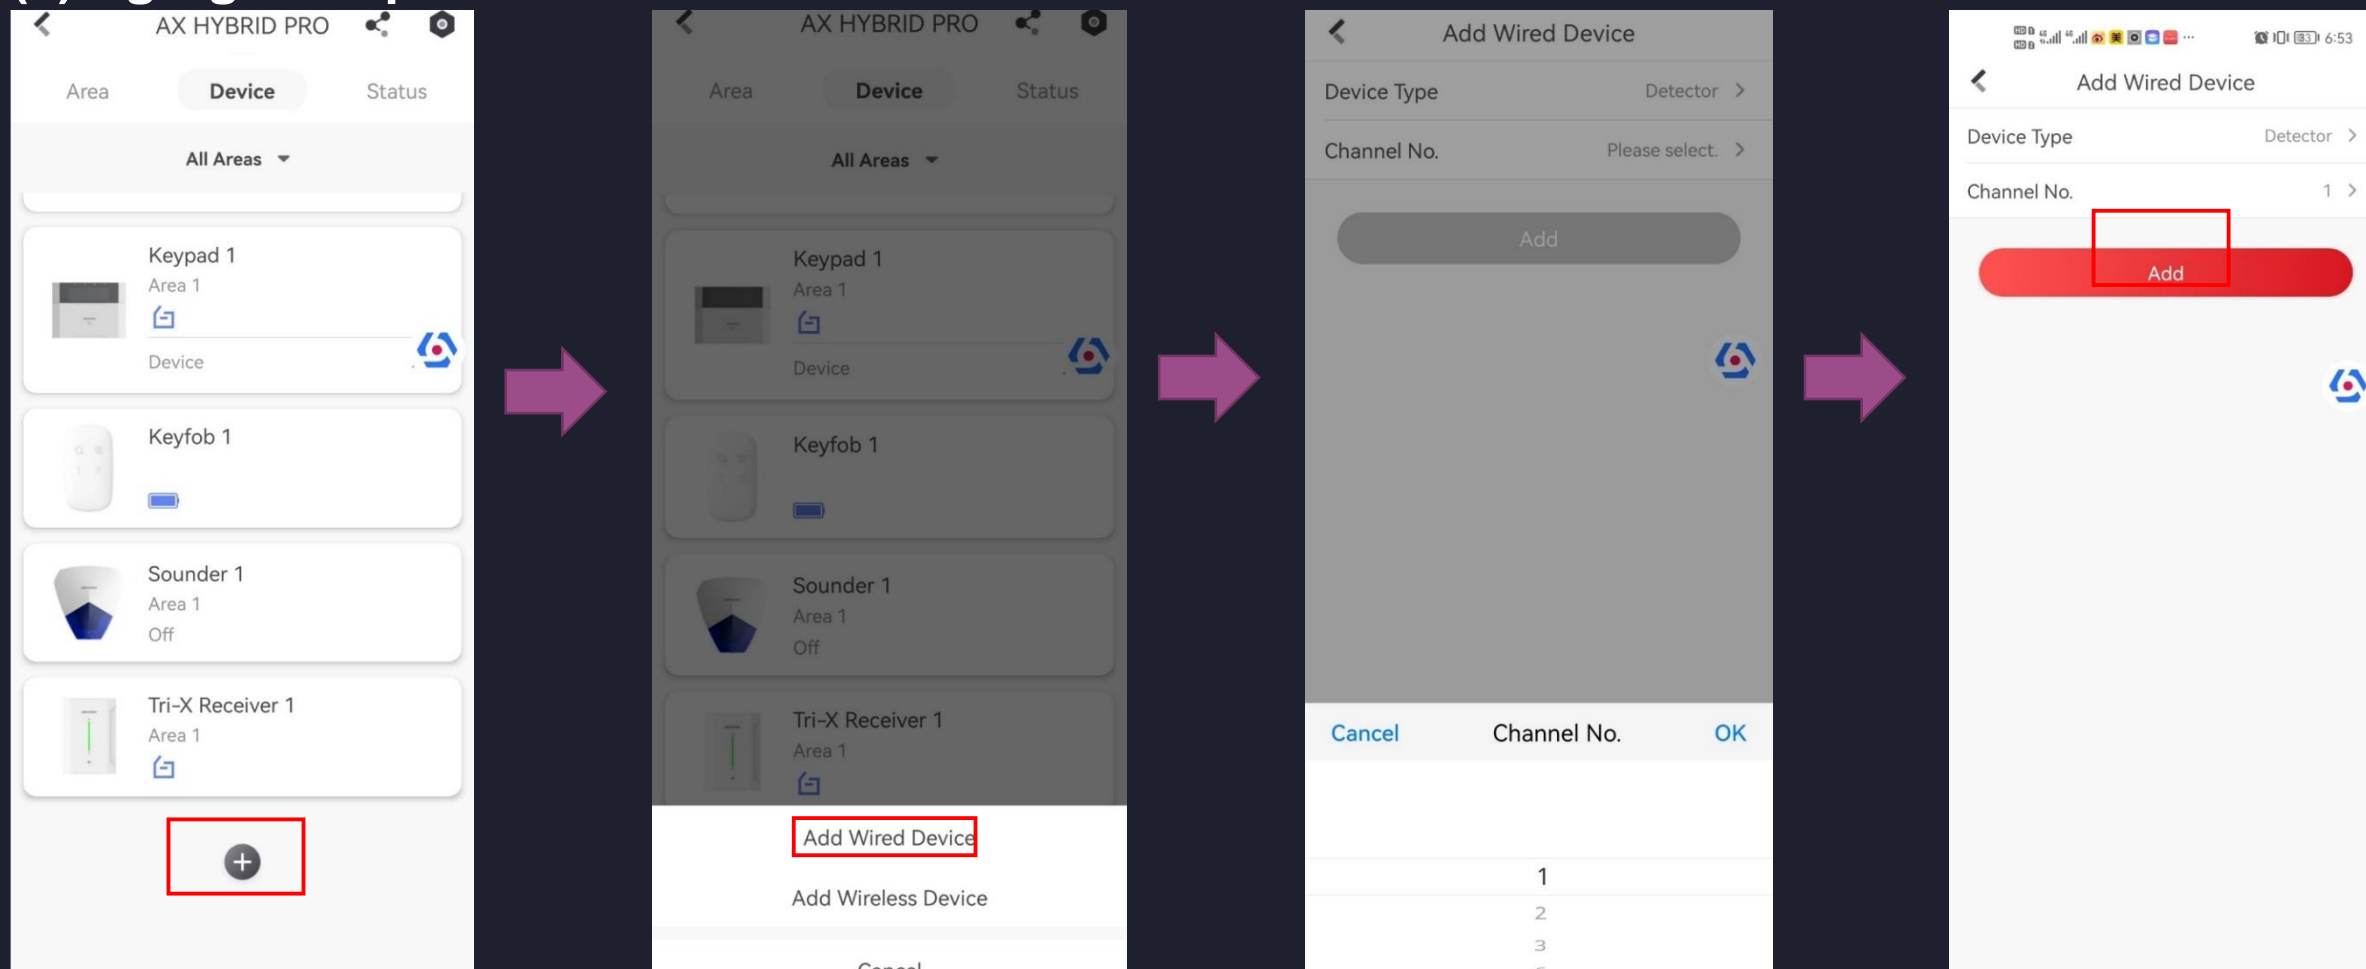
AX HYBRID PRO

Area
Device
Status

All Areas

Keypad 1
Area 1
Device

Keyfob 1

Sounder 1
Area 1
Off

Tri-X Receiver 1
Area 1

AX HYBRID PRO

Area
Device
Status

All Areas

Keypad 1
Area 1
Device

Keyfob 1

Sounder 1
Area 1
Off

Tri-X Receiver 1
Area 1

Add Wired Device
Add Wireless Device
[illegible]

Add Wired Device
Device Type Detector
Channel No. Please select.
Add

Cancel Channel No. OK
1
2
3

6:53
Add Wired Device
Device Type Detector
Channel No. 1
Add